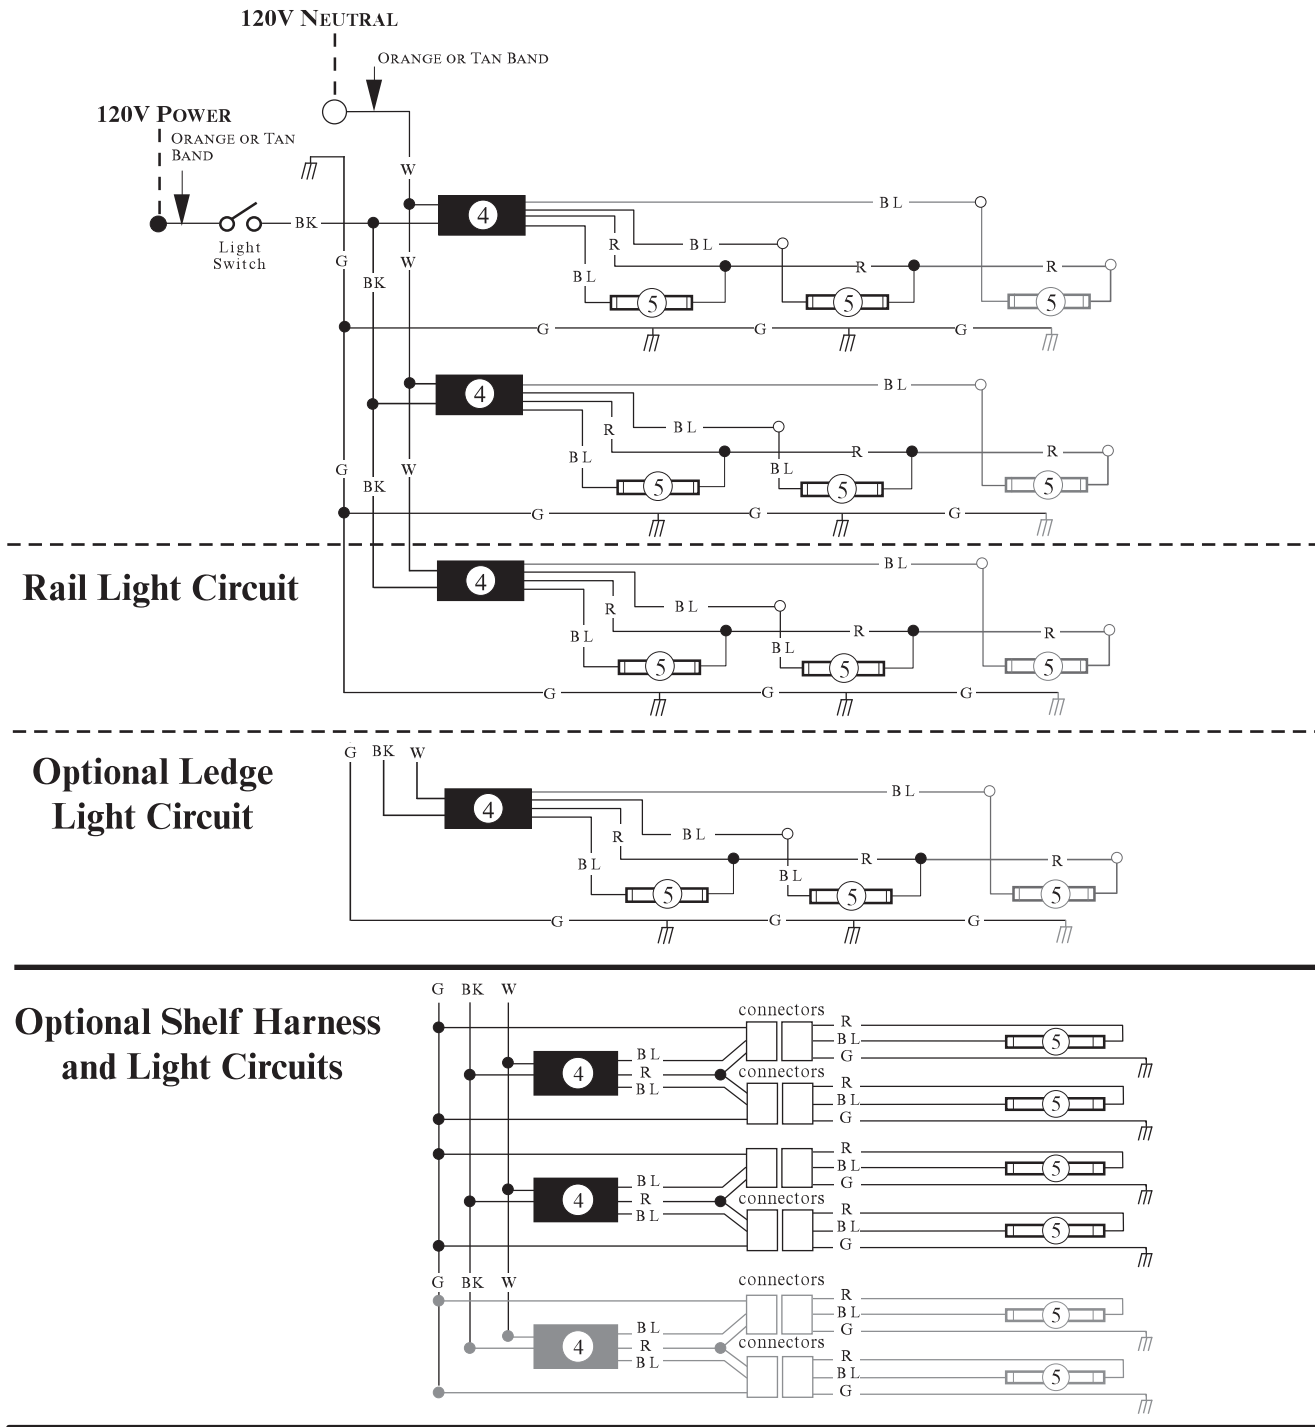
120V NEUTRAL

ORANGE OR TAN BAND

120V POWER

ORANGE OR TAN BAND

Light Switch

BK W G BK W G BK

4 BL R BL R BL R 5 5 5 G G G

4 BL R BL R BL BL R 5 5 5 G G G

Rail Light Circuit

4 BL R BL R BL BL R 5 5 5 G G G

Optional Ledge Light Circuit

G BK W

4 BL R BL R BL BL R 5 5 5 G G G

Optional Shelf Harness and Light Circuits

G BK W

connectors

4 BL R BL R BL G 5

connectors

R BL G 5

4 BL R BL R BL G 5

connectors

R BL G 5

G BK W

connectors

4 BL R BL R BL G 5

connectors

R BL G 5